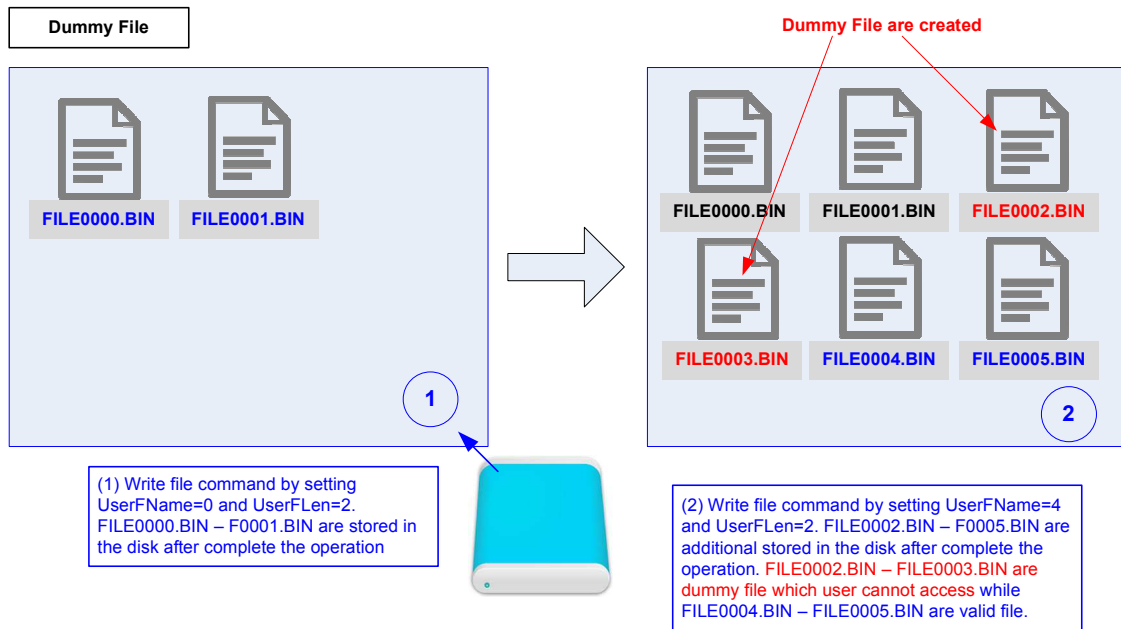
Dummy File

FILE0000.BIN FILE0001.BIN

1

(1) Write file command by setting UserFName=0 and UserFLen=2. FILE0000.BIN – F0001.BIN are stored in the disk after complete the operation

Dummy File are created

FILE0000.BIN FILE0001.BIN FILE0002.BIN

FILE0003.BIN FILE0004.BIN FILE0005.BIN

2

(2) Write file command by setting UserFName=4 and UserFLen=2. FILE0002.BIN – F0005.BIN are additional stored in the disk after complete the operation. FILE0002.BIN – FILE0003.BIN are dummy file which user cannot access while FILE0004.BIN – FILE0005.BIN are valid file.